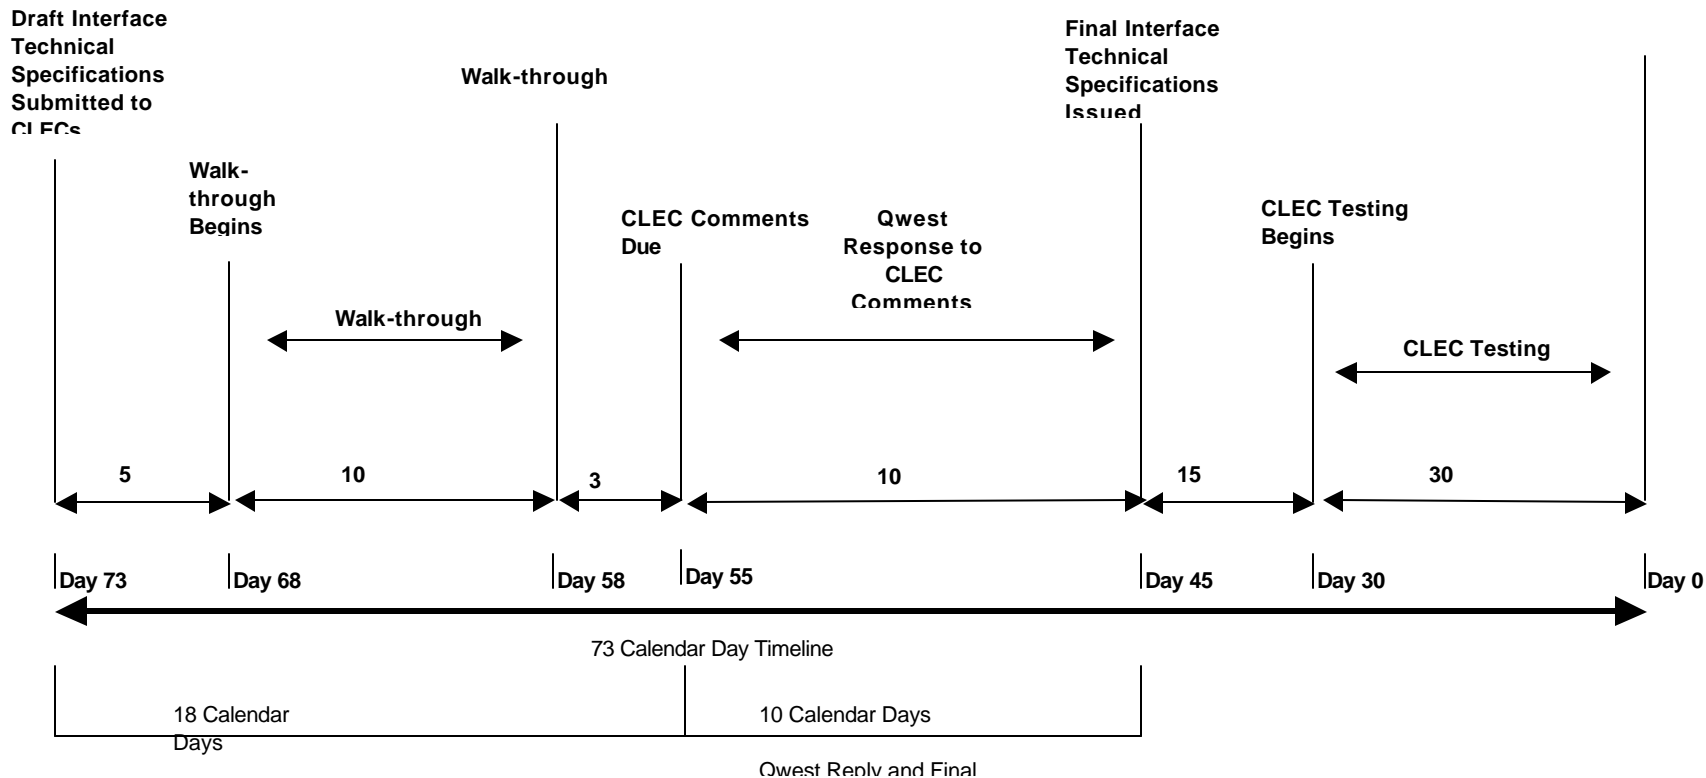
Draft Interface Technical Specifications Submitted to CLECs

Walk-through

Final Interface Technical Specifications Issued

Walk-through Begins

CLEC Comments Due

Qwest Response to CLEC Comments

CLEC Testing Begins

Walk-through

CLEC Testing

5

10

3

10

15

30

Day 73

Day 68

Day 58

Day 55

Day 45

Day 30

Day 0

73 Calendar Day Timeline

18 Calendar Days

10 Calendar Days

Qwest Reply and Final